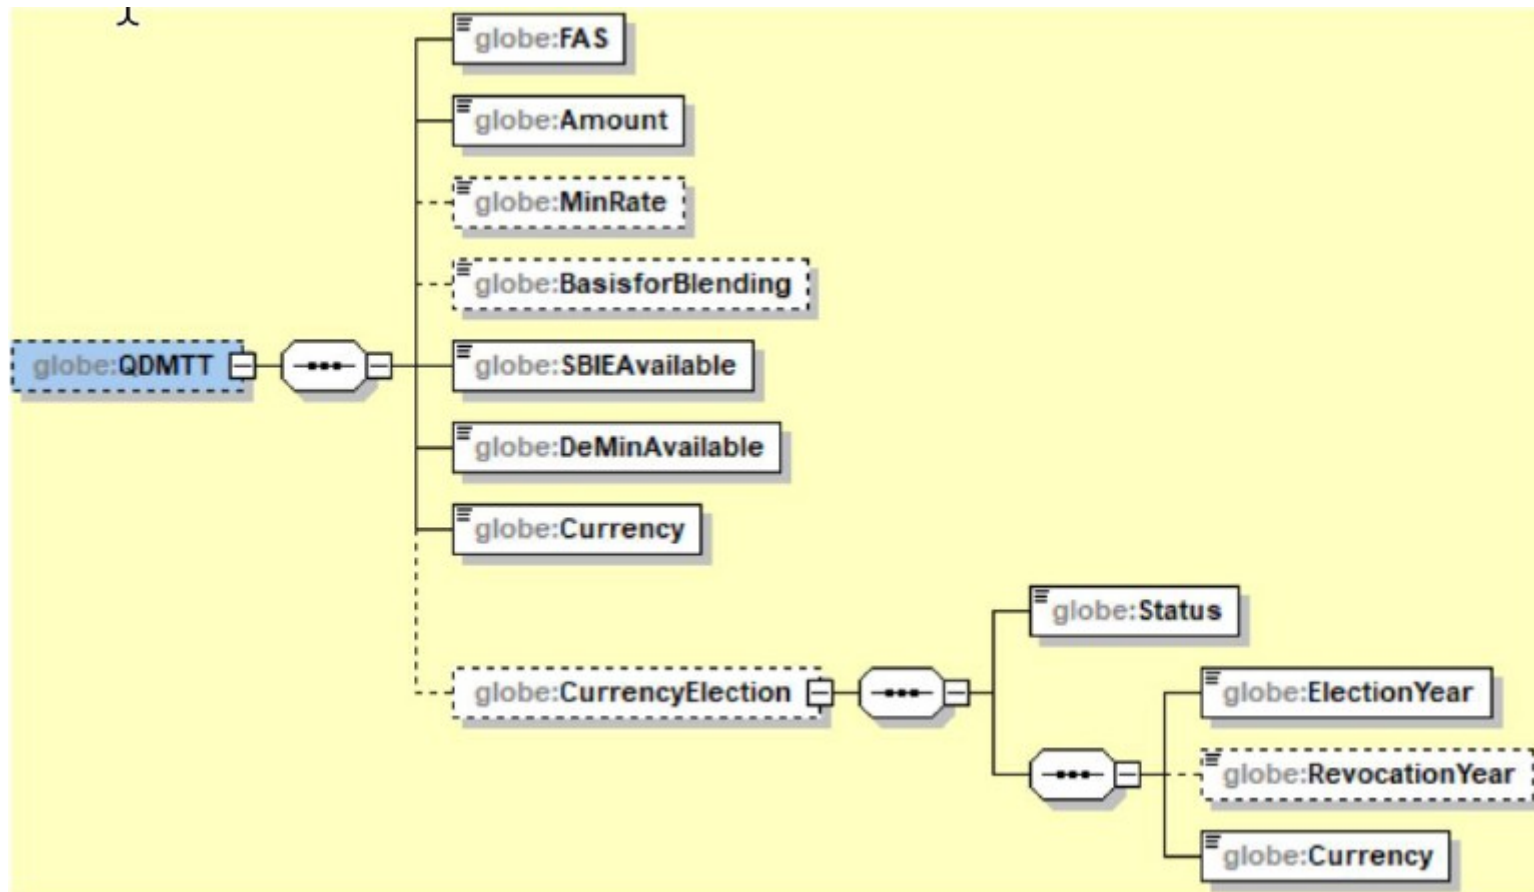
globe:QDMTT

globe:FAS

globe:Amount

globe:MinRate

globe:BasisforBlending

globe:SBIEAvailable

globe:DeMinAvailable

globe:Currency

globe:CurrencyElection

globe:Status

globe:ElectionYear

globe:RevocationYear

globe:Currency